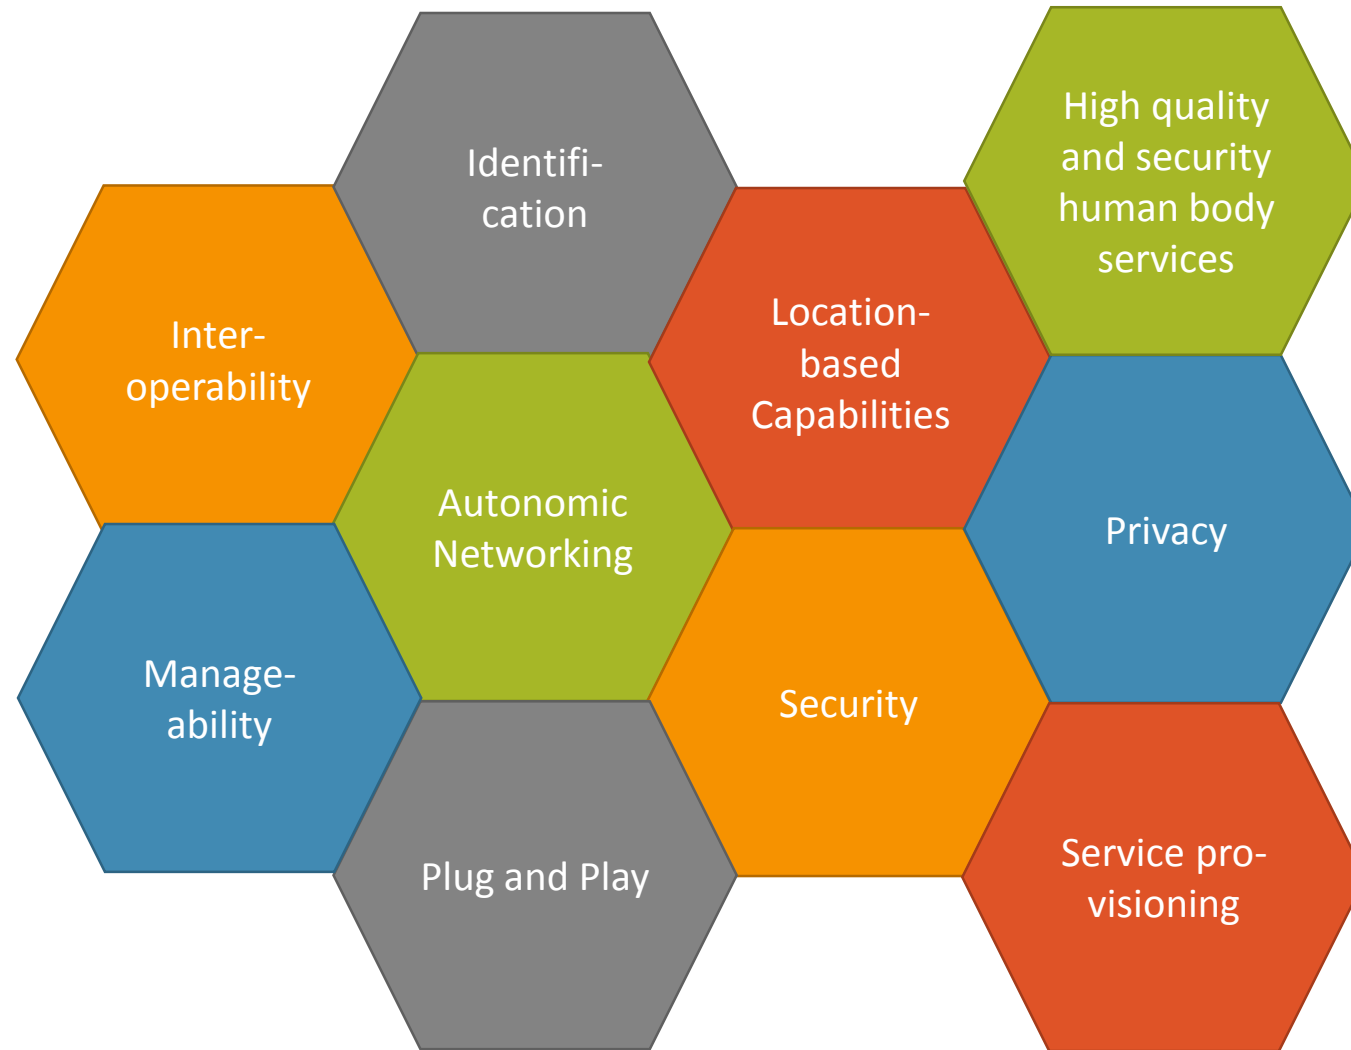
Identification

High quality and security human body services

Interoperability

Location-based Capabilities

Autonomic Networking

Privacy

Manageability

Security

Plug and Play

Service provisioning